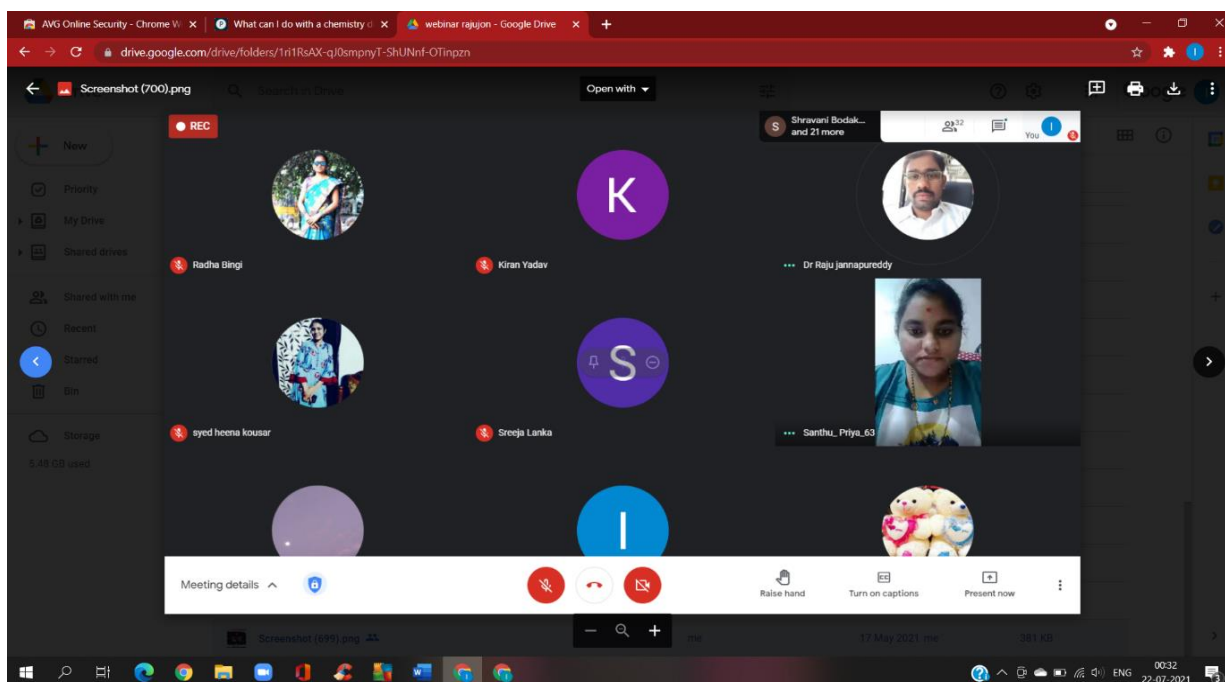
AVG Online Security - Chrome W ×
What can I do with a chemistry d ×
webinar rajujon - Google Drive ×
+

drive.google.com/drive/folders/1ri1RsAX-qJ0smpnyT-ShUNnf-OTinpzn

Screenshot (700).png
Search in Drive
Open with

REC

Shravani Bodak... and 21 more
32
You

New
Priority
My Drive
Shared drives
Shared with me
Recent
Starred
Bin
Storage
5.48 GB used

K

Radha Bingi
Kiran Yadav
Dr Raju jannapureddy

S

syed heena kousar
Sreeja Lanka
Santhu_ Priya_63

I

Meeting details
Raise hand
Turn on captions
Present now

Screenshot (695).png
17 May 2021 me
381 KB

ENG
00:32
22-07-2021